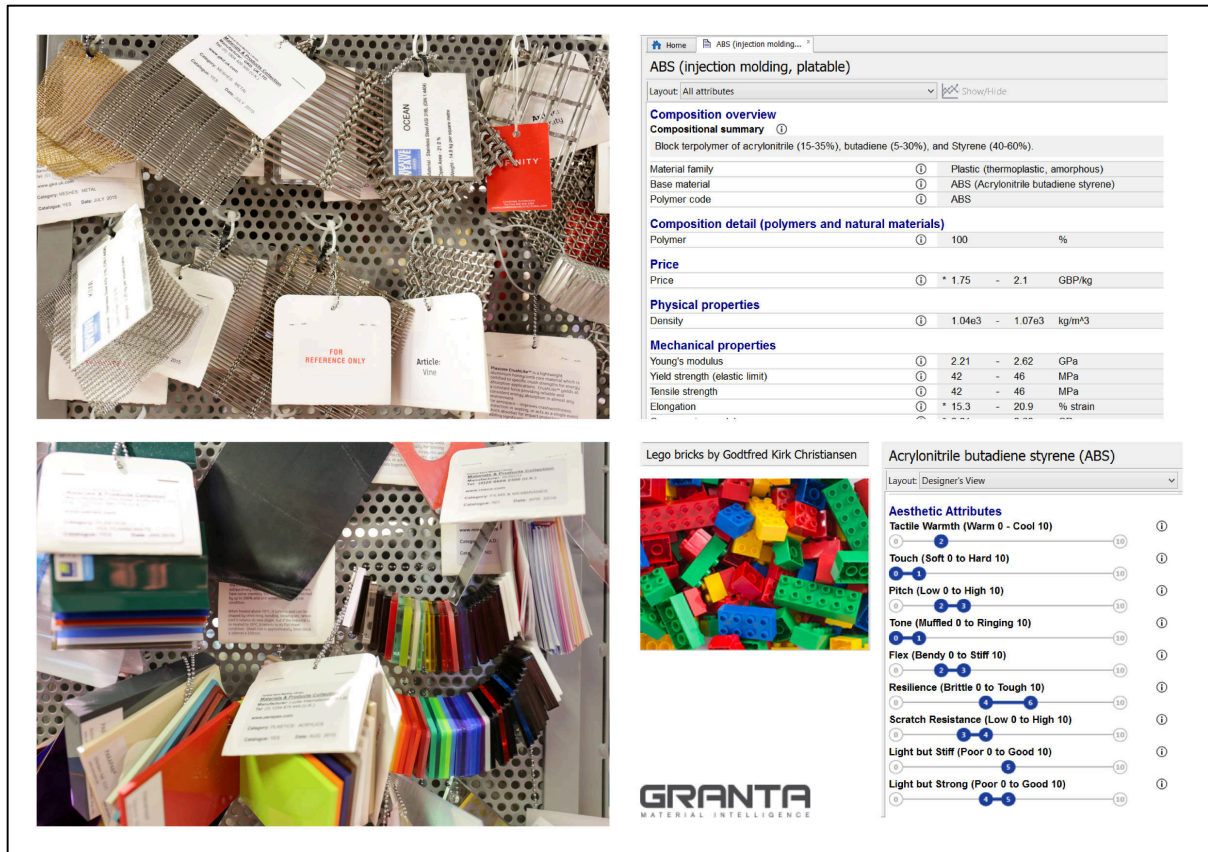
Home | ABS (injection molding... ×

ABS (injection molding, platable)

Layout: All attributes | Show/Hide

**Composition overview**

**Compositional summary** ⓘ

Block terpolymer of acrylonitrile (15-35%), butadiene (5-30%), and Styrene (40-60%).

| | | |
|---|---|---|
| Material family | ⓘ | Plastic (thermoplastic, amorphous) |
| Base material | ⓘ | ABS (Acrylonitrile butadiene styrene) |
| Polymer code | ⓘ | ABS |

**Composition detail (polymers and natural materials)**

| | | | | |
|---|---|---|---|---|
| Polymer | ⓘ | 100 | | % |

**Price**

| | | | | | |
|---|---|---|---|---|---|
| Price | ⓘ | * 1.75 | - | 2.1 | GBP/kg |

**Physical properties**

| | | | | | |
|---|---|---|---|---|---|
| Density | ⓘ | 1.04e3 | - | 1.07e3 | kg/m^3 |

**Mechanical properties**

| | | | | | |
|---|---|---|---|---|---|
| Young's modulus | ⓘ | 2.21 | - | 2.62 | GPa |
| Yield strength (elastic limit) | ⓘ | 42 | - | 46 | MPa |
| Tensile strength | ⓘ | 42 | - | 46 | MPa |
| Elongation | ⓘ | * 15.3 | - | 20.9 | % strain |

FOR REFERENCE ONLY

Article: Vine

OCEAN

INFINITY

Category: MESHES METAL

Date: JULY 2015

Lego bricks by Godtfred Kirk Christiansen

Acrylonitrile butadiene styrene (ABS)

Layout: Designer's View

**Aesthetic Attributes**

Tactile Warmth (Warm 0 - Cool 10) 0 2 10 ⓘ

Touch (Soft 0 to Hard 10) 0 1 10 ⓘ

Pitch (Low 0 to High 10) 0 2 3 10 ⓘ

Tone (Muffled 0 to Ringing 10) 0 1 10 ⓘ

Flex (Bendy 0 to Stiff 10) 0 2 3 10 ⓘ

Resilience (Brittle 0 to Tough 10) 0 4 6 10 ⓘ

Scratch Resistance (Low 0 to High 10) 0 3 4 10 ⓘ

Light but Stiff (Poor 0 to Good 10) 0 5 10 ⓘ

Light but Strong (Poor 0 to Good 10) 0 4 5 10 ⓘ

GRANTA
MATERIAL INTELLIGENCE